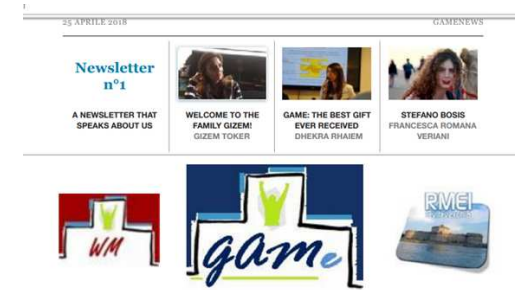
25 APRILE 2018

GAMENEWS

Newsletter n°1

A NEWSLETTER THAT SPEAKS ABOUT US

WELCOME TO THE FAMILY GIZEM!
GIZEM TOKER

GAME: THE BEST GIFT EVER RECEIVED
DHEKRA RHAIEM

STEFANO BOSIS
FRANCESCA ROMANA VERIANI

WM

gAMe

RMEI